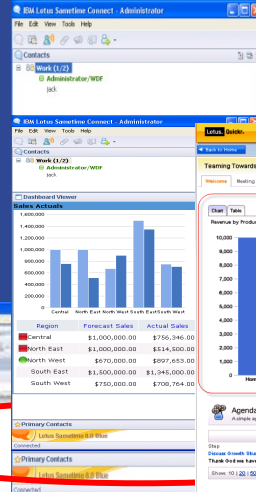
IBM Lotus Sametime Connect - Administrator

File Edit View Tools Help

Contacts

Work (1/2)

Administrator/WDF

jack

IBM Lotus Sametime Connect - Administrator

File Edit View Tools Help

Contacts

Work (1/2)

Administrator/WDF

jack

Dashboard Viewer

Sales Actuals

1,600,000
1,400,000
1,200,000
1,000,000
800,000
600,000
400,000
200,000
0

Central North East North West South East South West

| Region | Forecast Sales | Actual Sales |
|---|---|---|
| Central | \$1,000,000.00 | \$756,346.00 |
| North East | \$700,000.00 | \$514,500.00 |
| North West | \$670,000.00 | \$897,653.00 |
| South East | \$1,500,000.00 | \$1,345,000.00 |
| South West | \$750,000.00 | \$708,764.00 |

Primary Contacts

Lotus Sametime 8.0 Blue

Connected

Primary Contacts

Lotus Sametime 8.0 Blue

Connected

Lotus. Quickr.

Back to Home

Teaming Towards

Welcome Meeting

Chart Table

Revenue by Produ

10,000
9,000
8,000
7,000
6,000
5,000
4,000
3,000
2,000
1,000
0

Hom

Agend

A simple ag

Step

Discuss Growth Stra

Thank God we fun

Show: 10 | 20 | 50